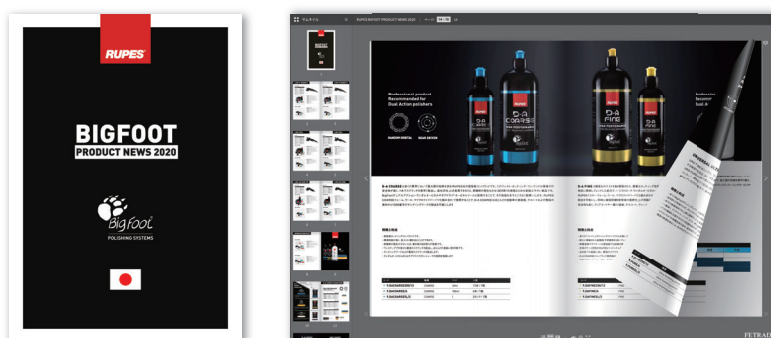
RUPES

BIGFOOT
PRODUCT NEWS 2020

Bigfoot
POLISHING SYSTEMS

RUPES BIGFOOT PRODUCT NEWS 2020

Professional product
Recommended for
Dual Action polishers

RANDOM ORBITAL
GEAR DRIVEN

D-A COARSE
D-A FINE

D-A COARSE
D-A FINE

FETRAD